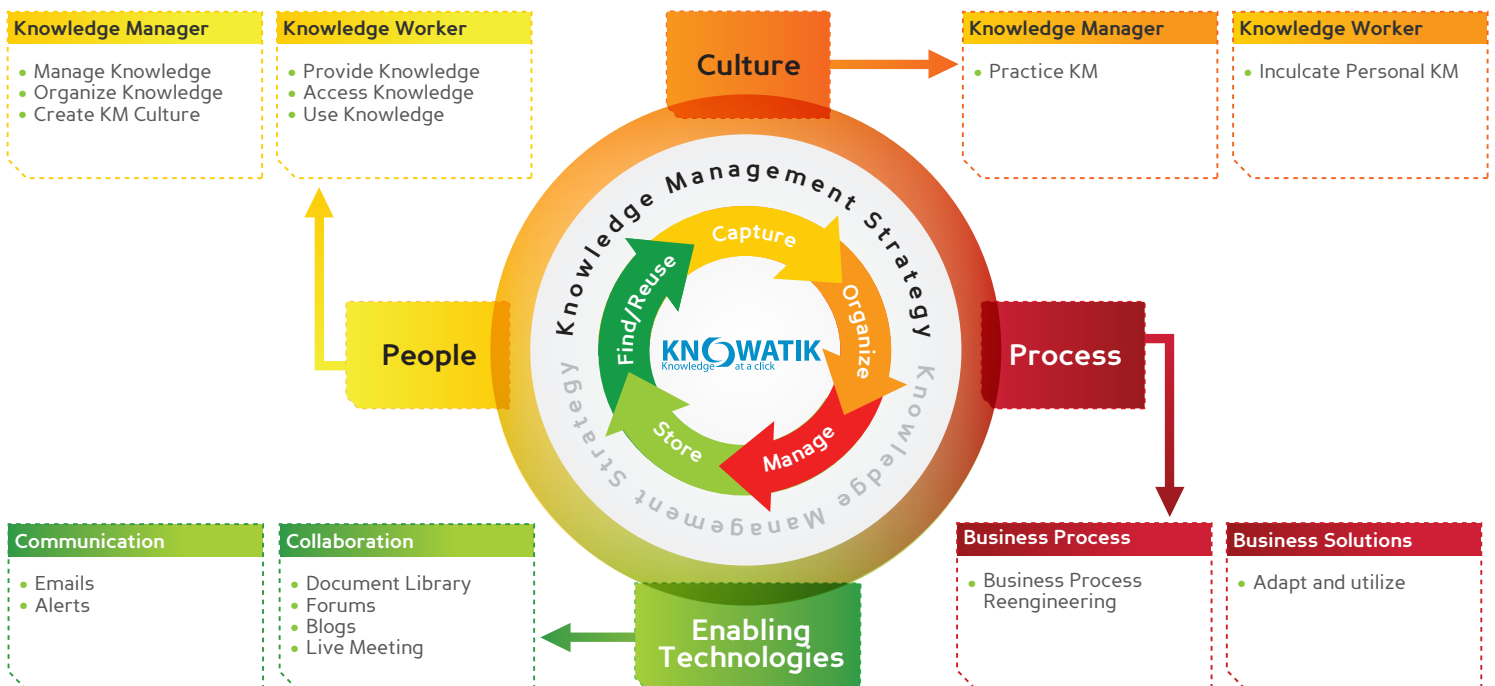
Knowledge Manager
• Manage Knowledge
• Organize Knowledge
• Create KM Culture

Knowledge Worker
• Provide Knowledge
• Access Knowledge
• Use Knowledge

Culture

Knowledge Manager
• Practice KM

Knowledge Worker
• Inculcate Personal KM

Knowledge Management Strategy

Capture

Organize

Manage

Store

Find/Reuse

KNOWATIK
Knowledge at a click

Knowledge Management Strategy

People

Process

Communication
• Emails
• Alerts

Collaboration
• Document Library
• Forums
• Blogs
• Live Meeting

Enabling Technologies

Business Process
• Business Process Reengineering

Business Solutions
• Adapt and utilize